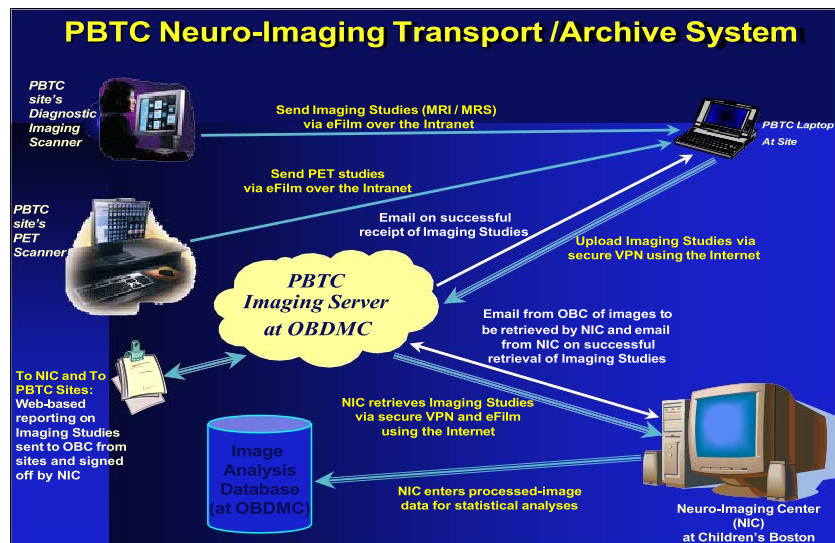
PBTC Neuro-Imaging Transport /Archive System

PBTC site's Diagnostic Imaging Scanner

Send Imaging Studies (MRI / MRS) via eFilm over the Intranet

PBTC Laptop At Site

Send PET studies via eFilm over the Intranet

PBTC site's PET Scanner

Email on successful receipt of Imaging Studies

Upload Imaging Studies via secure VPN using the Internet

PBTC Imaging Server at OBDMC

Email from OBC of images to be retrieved by NIC and email from NIC on successful retrieval of Imaging Studies

To NIC and To PBTC Sites: Web-based reporting on Imaging Studies sent to OBC from sites and signed off by NIC

NIC retrieves Imaging Studies via secure VPN and eFilm using the Internet

Image Analysis Database (at OBDMC)

NIC enters processed-image data for statistical analyses

Neuro-Imaging Center (NIC) at Children's Boston